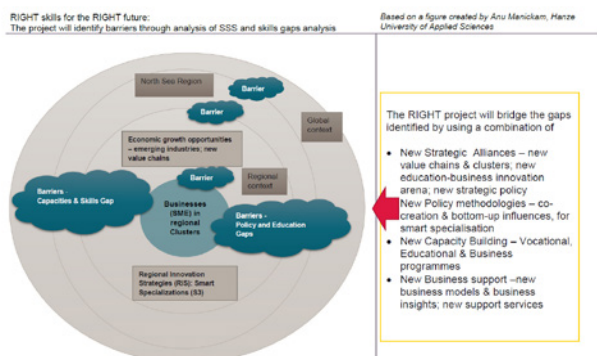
RIGHT skills for the RIGHT future:
The project will identify barriers through analysis of SSS and skills gaps analysis

Based on a figure created by Anu Manickam, Hanze University of Applied Sciences

North Sea Region

Barrier

Global context

Economic growth opportunities – emerging industries; new value chains

Barrier

Regional context

Barriers Capacities & Skills Gap

Businesses (SMS) in regional Clusters

Barriers - Policy and Education Gaps

Regional Innovation Strategies (RIS): Smart Specializations (S3)

The RIGHT project will bridge the gaps identified by using a combination of

• New Strategic Alliances – new value chains & clusters; new education-business innovation arena; new strategic policy
• New Policy methodologies – co-creation & bottom-up influences, for smart specialisation
• New Capacity Building – Vocational, Educational & Business programmes
• New Business support –new business models & business insights; new support services